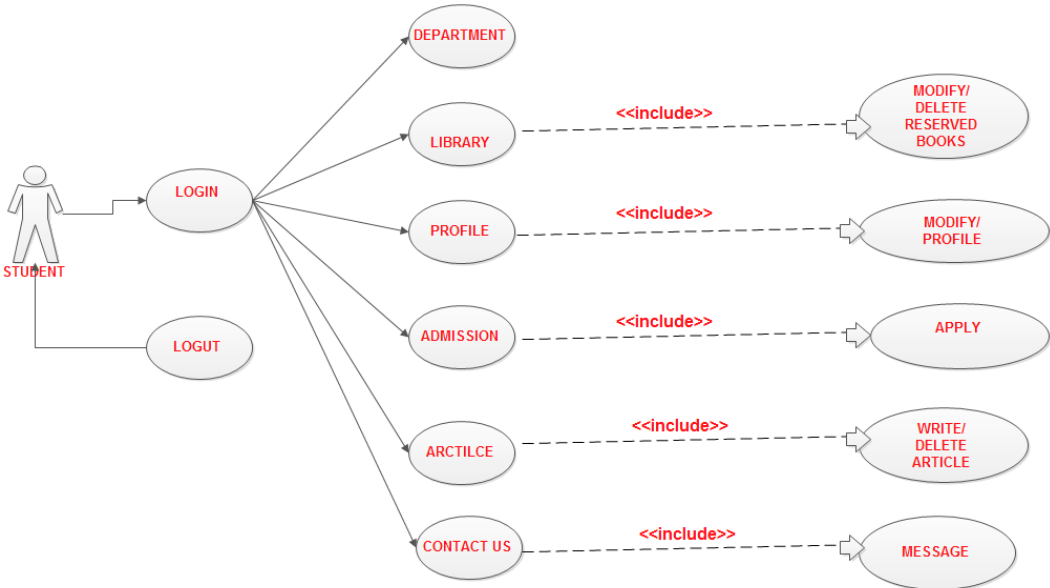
STUDENT

LOGIN

LOGUT

DEPARTMENT

LIBRARY

<<include>>

MODIFY/ DELETE RESERVED BOOKS

PROFILE

<<include>>

MODIFY/ PROFILE

ADMISSION

<<include>>

APPLY

ARCTILCE

<<include>>

WRITE/ DELETE ARTICLE

CONTACT US

<<include>>

MESSAGE